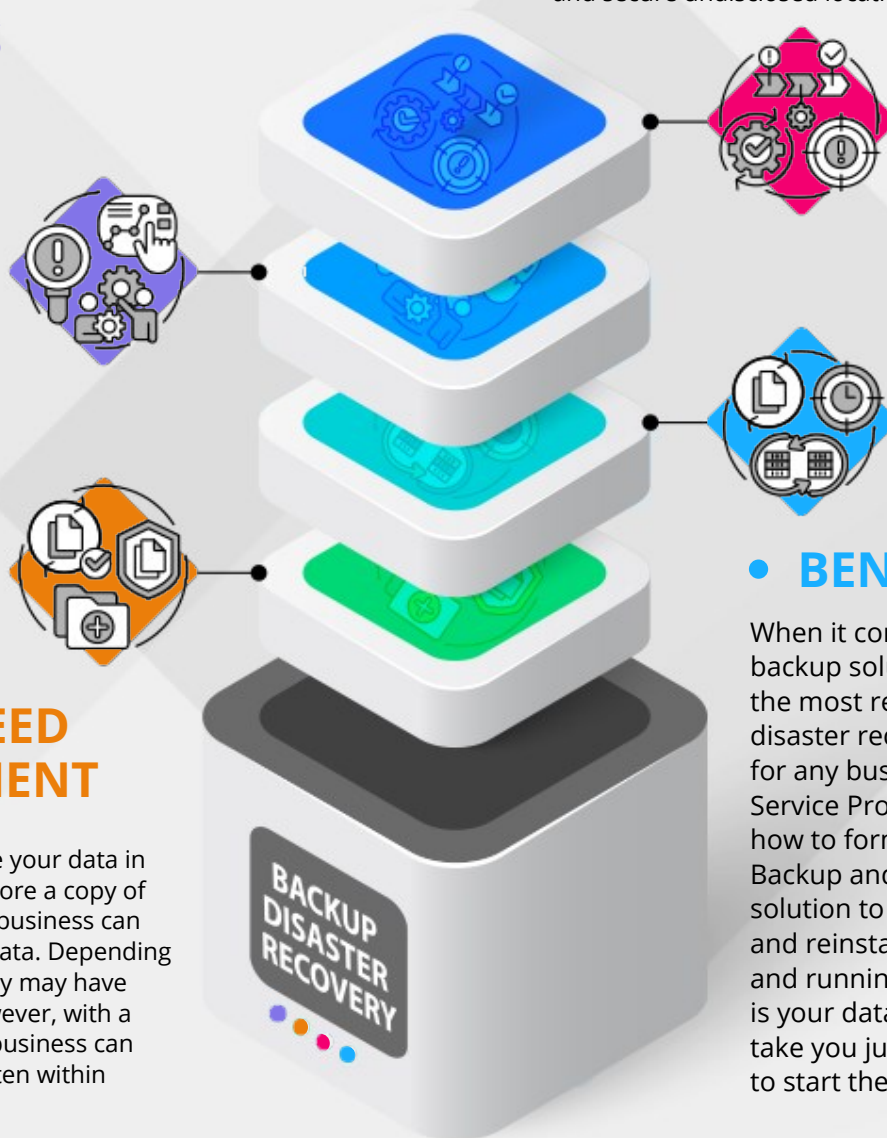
and secure unbiased locati

EED
MENT

e your data in
ore a copy of
business can
ata. Depending
y may have
ever, with a
business can
ten within

BACKUP
DISASTER
RECOVERY

BEN

When it co
backup sol
the most re
disaster re
for any bus
Service Pro
how to for
Backup and
solution to
and reinsta
and runnin
is your data
take you ju
to start the